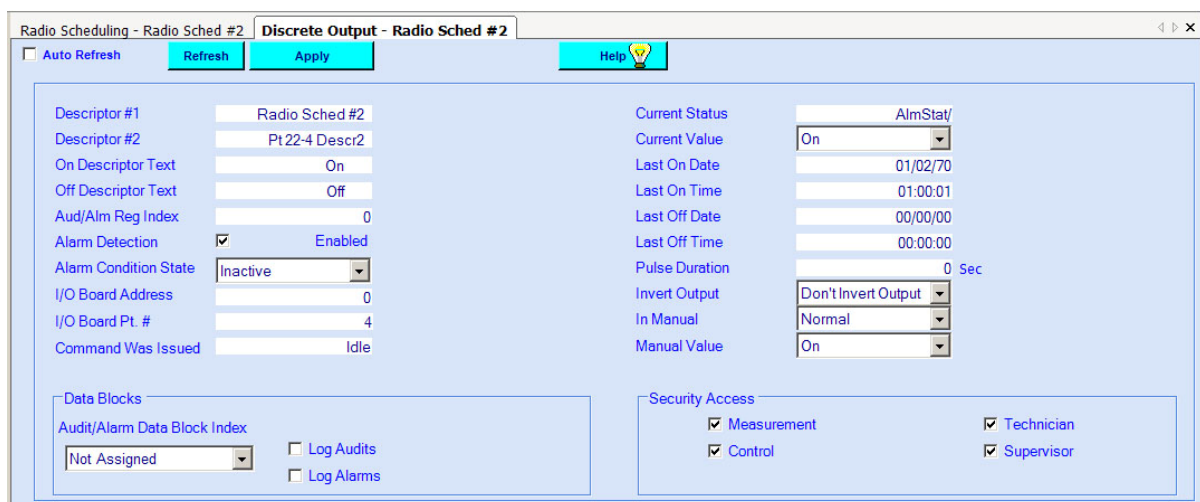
Radio Scheduling - Radio Sched #2 | Discrete Output - Radio Sched #2

Auto Refresh | Refresh | Apply | Help

Descriptor #1 Radio Sched #2
Descriptor #2 Pt 22-4 Descr2
On Descriptor Text On
Off Descriptor Text Off
Aud/Alm Reg Index 0
Alarm Detection Enabled
Alarm Condition State Inactive
I/O Board Address 0
I/O Board Pt. # 4
Command Was Issued Idle

Current Status AlmStat/
Current Value On
Last On Date 01/02/70
Last On Time 01:00:01
Last Off Date 00/00/00
Last Off Time 00:00:00
Pulse Duration 0 Sec
Invert Output Don't Invert Output
In Manual Normal
Manual Value On

Data Blocks
Audit/Alarm Data Block Index
Not Assigned
Log Audits
Log Alarms

Security Access
Measurement
Control
Technician
Supervisor